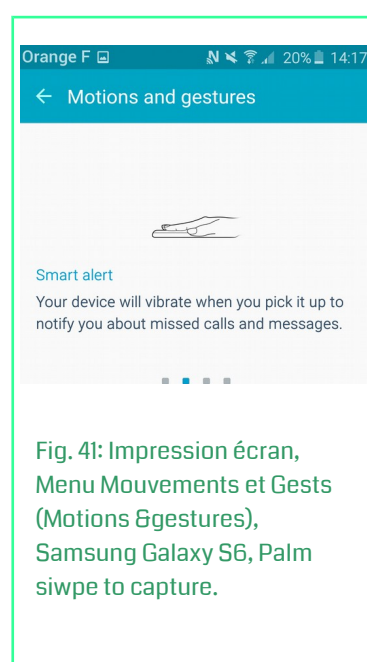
Orange F 20% 14:17

← Motions and gestures

Smart alert

Your device will vibrate when you pick it up to notify you about missed calls and messages.

Fig. 41: Impression écran, Menu Mouvements et Gests (Motions &gestures), Samsung Galaxy S6, Palm siwpe to capture.